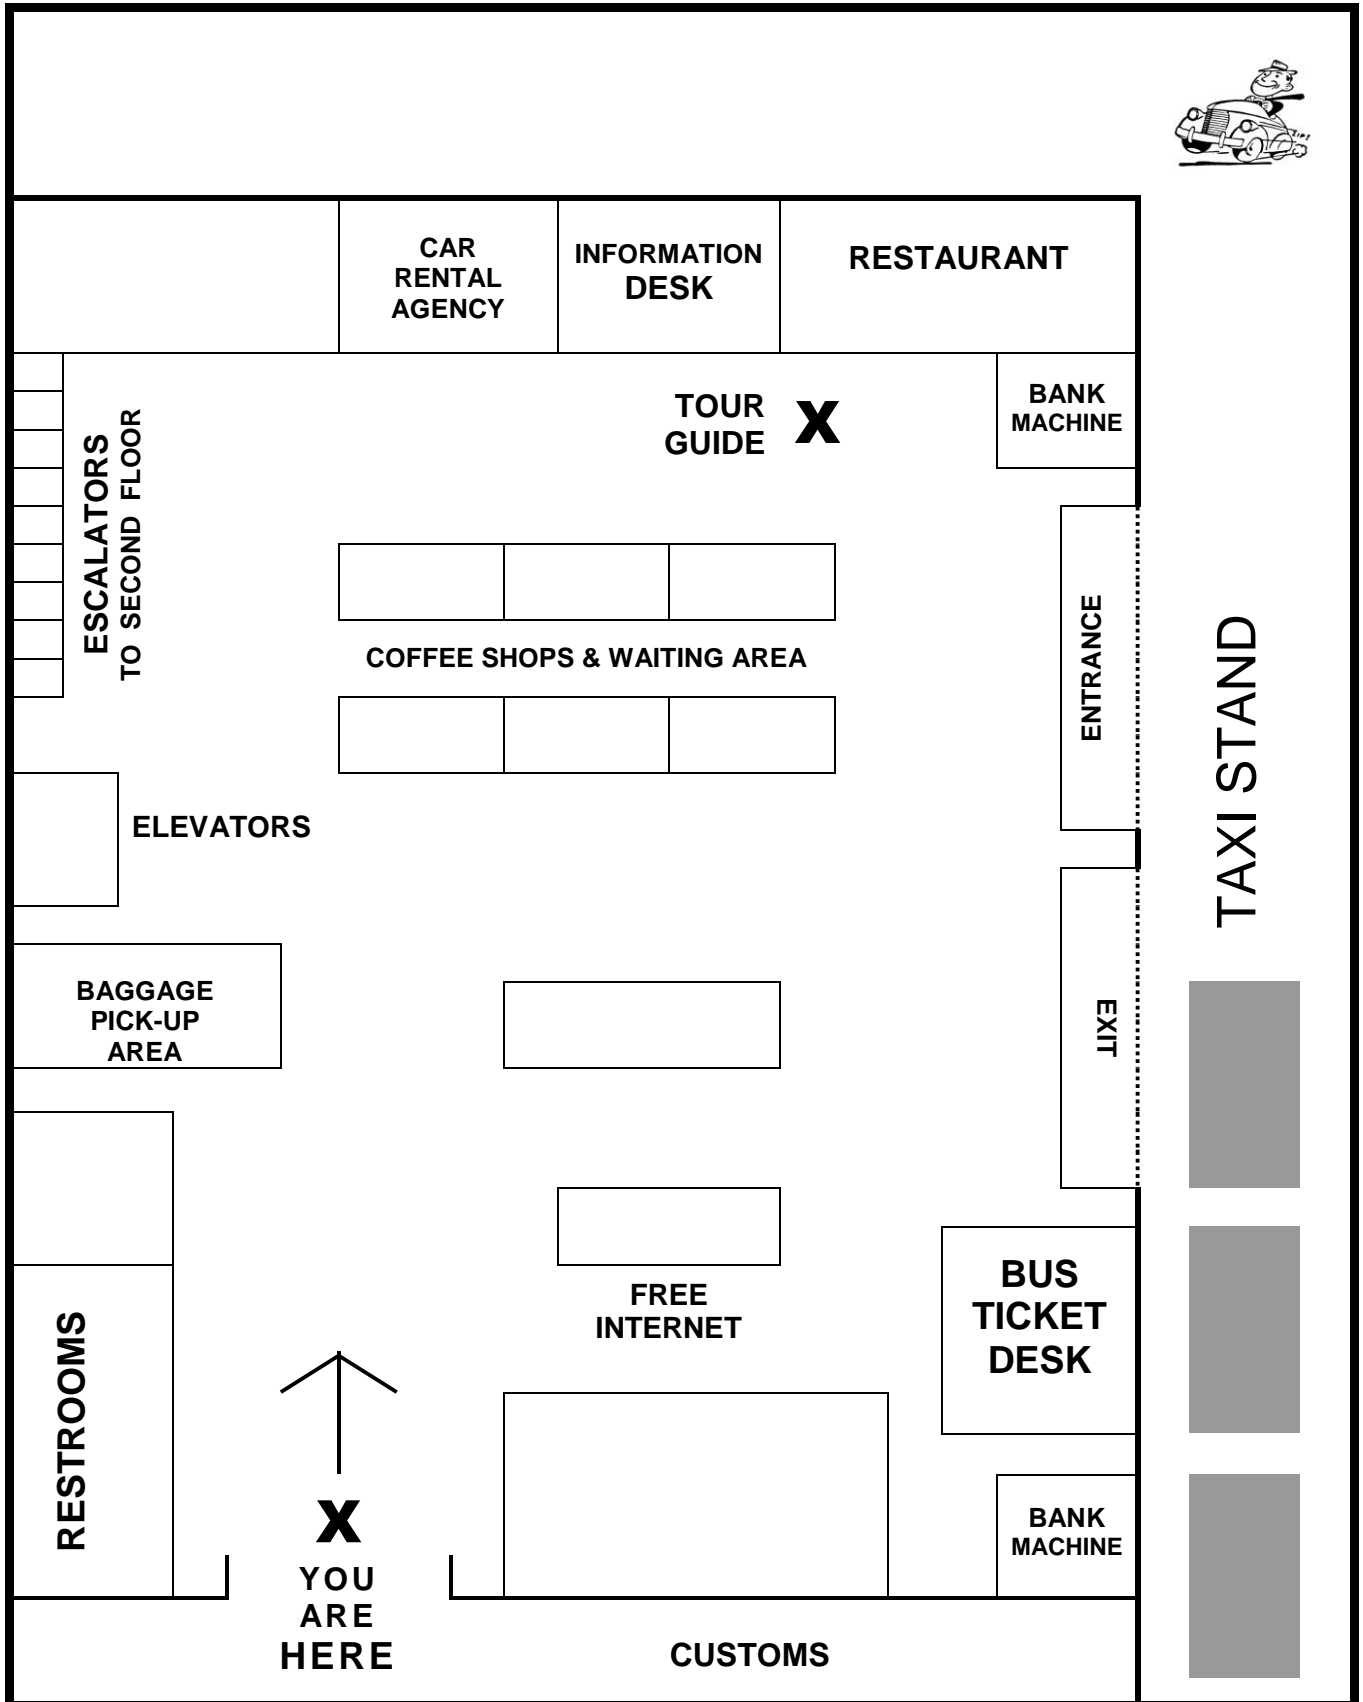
CAR RENTAL AGENCY

INFORMATION DESK

RESTAURANT

BANK MACHINE

TOUR GUIDE

X

ESCALATORS TO SECOND FLOOR

COFFEE SHOPS & WAITING AREA

ENTRANCE

TAXI STAND

ELEVATORS

BAGGAGE PICK-UP AREA

EXIT

FREE INTERNET

BUS TICKET DESK

RESTROOMS

BANK MACHINE

X

YOU ARE HERE

CUSTOMS